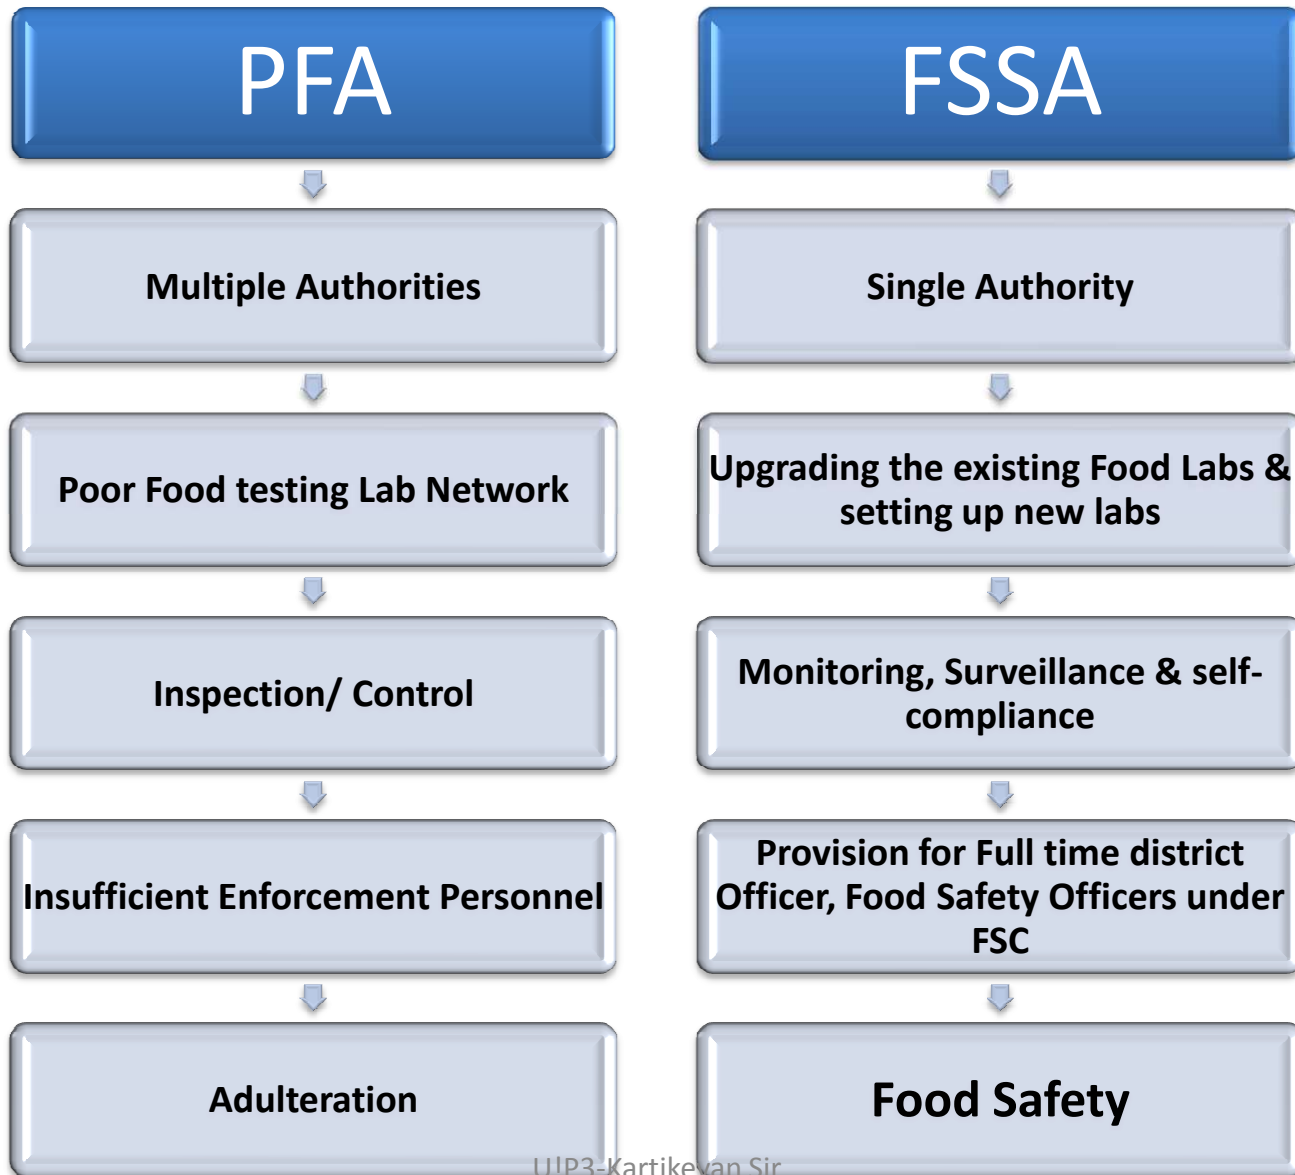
PFA

Multiple Authorities

Poor Food testing Lab Network

Inspection/ Control

Insufficient Enforcement Personnel

Adulteration

FSSA

Single Authority

Upgrading the existing Food Labs & setting up new labs

Monitoring, Surveillance & self-compliance

Provision for Full time district Officer, Food Safety Officers under FSC

Food Safety

UP3-Kartikeyan Sir